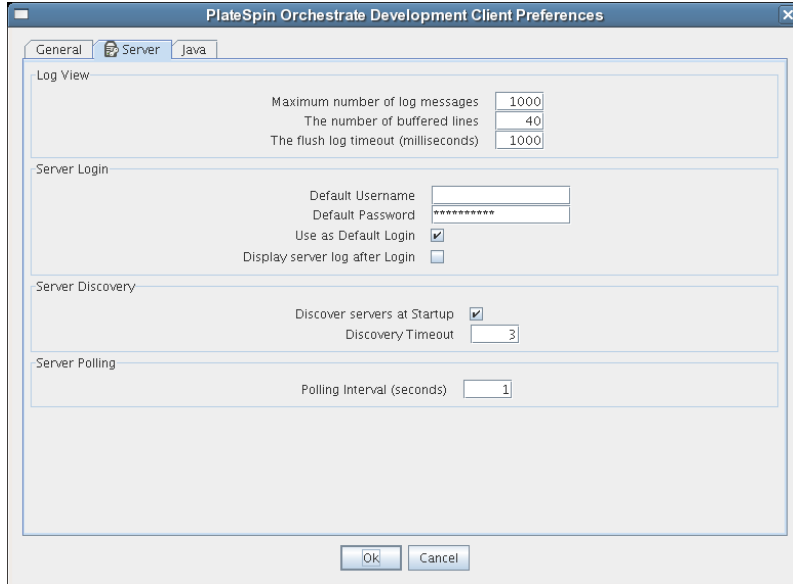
PlateSpin Orchestrate Development Client Preferences

General | Server | Java

Log View

Maximum number of log messages 1000
The number of buffered lines 40
The flush log timeout (milliseconds) 1000

Server Login

Default Username
Default Password ***********
Use as Default Login
Display server log after Login

Server Discovery

Discover servers at Startup
Discovery Timeout 3

Server Polling

Polling Interval (seconds) 1

Ok Cancel